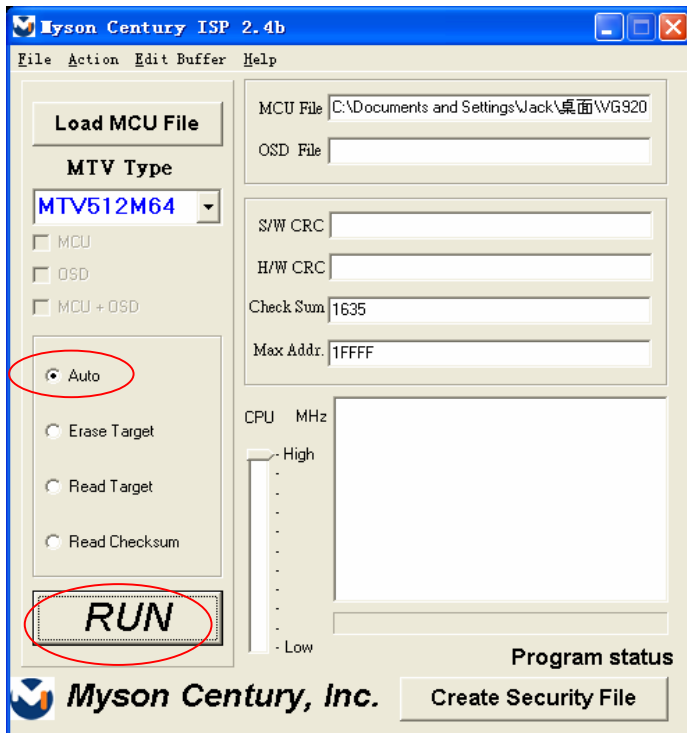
Myson Century ISP 2.4b

File Action Edit Buffer Help

Load MCU File

MTV Type

MTV512M64

MCU

OSD

MCU + OSD

Auto

Erase Target

Read Target

Read Checksum

RUN

MCU File C:\Documents and Settings\Jack\桌面\VG920

OSD File

S/W CRC

H/W CRC

Check Sum 1635

Max Addr. 1FFFF

CPU MHz

High

Low

Program status

Myson Century, Inc.

Create Security File